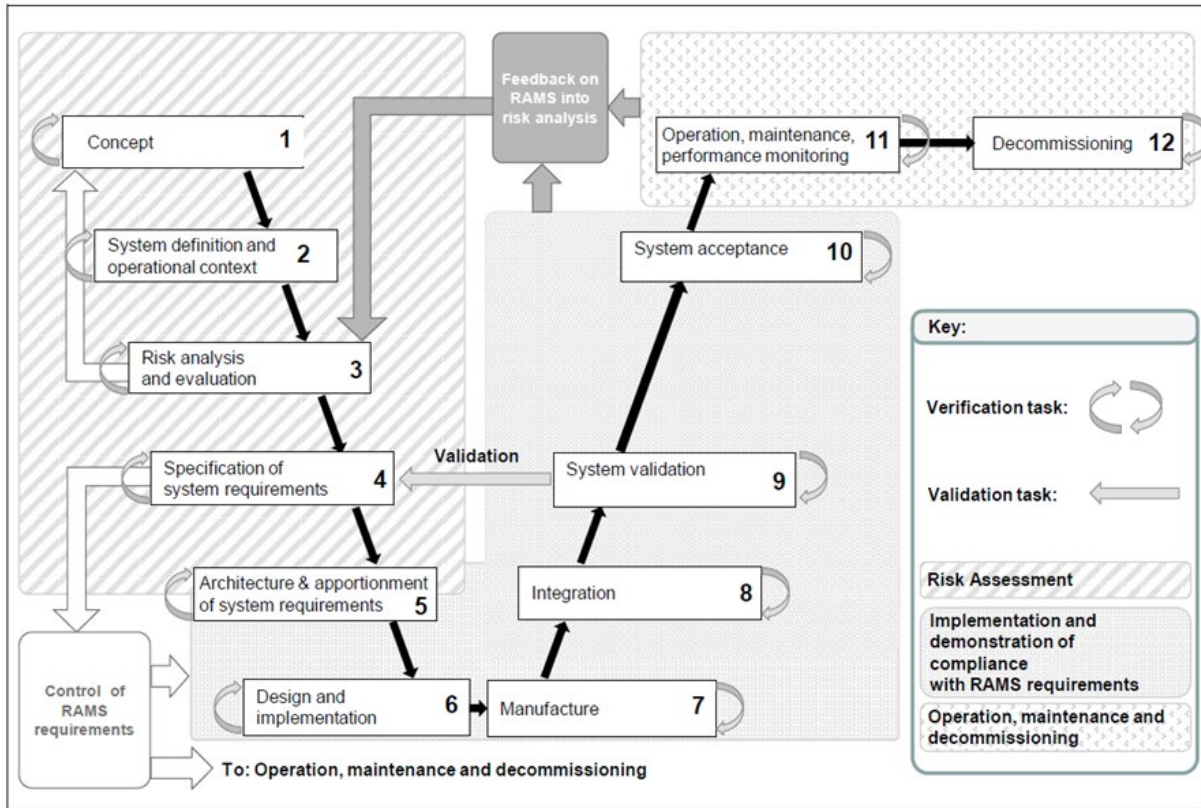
Feedback on RAMS into risk analysis

Concept 1

System definition and operational context 2

Risk analysis and evaluation 3

Specification of system requirements 4

Architecture & apportionment of system requirements 5

Design and implementation 6

Manufacture 7

Integration 8

System validation 9

Validation

System acceptance 10

Operation, maintenance, performance monitoring 11

Decommissioning 12

Control of RAMS requirements

To: Operation, maintenance and decommissioning

Key:

Verification task:

Validation task:

Risk Assessment

Implementation and demonstration of compliance with RAMS requirements

Operation, maintenance and decommissioning